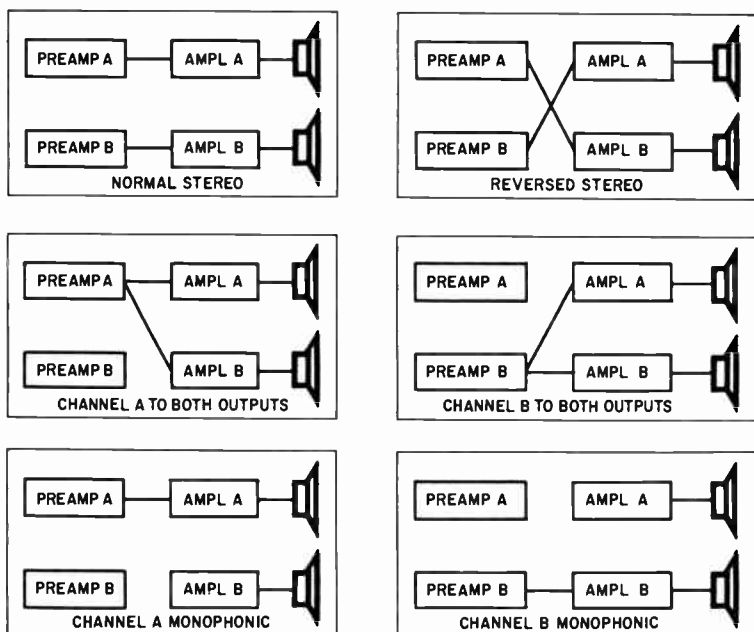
PREAMP A
AMPL A
PREAMP B
AMPL B
NORMAL STEREO

PREAMP A
AMPL A
PREAMP B
AMPL B
REVERSED STEREO

PREAMP A
AMPL A
PREAMP B
AMPL B
CHANNEL A TO BOTH OUTPUTS

PREAMP A
AMPL A
PREAMP B
AMPL B
CHANNEL B TO BOTH OUTPUTS

PREAMP A
AMPL A
PREAMP B
AMPL B
CHANNEL A MONOPHONIC

PREAMP A
AMPL A
PREAMP B
AMPL B
CHANNEL B MONOPHONIC